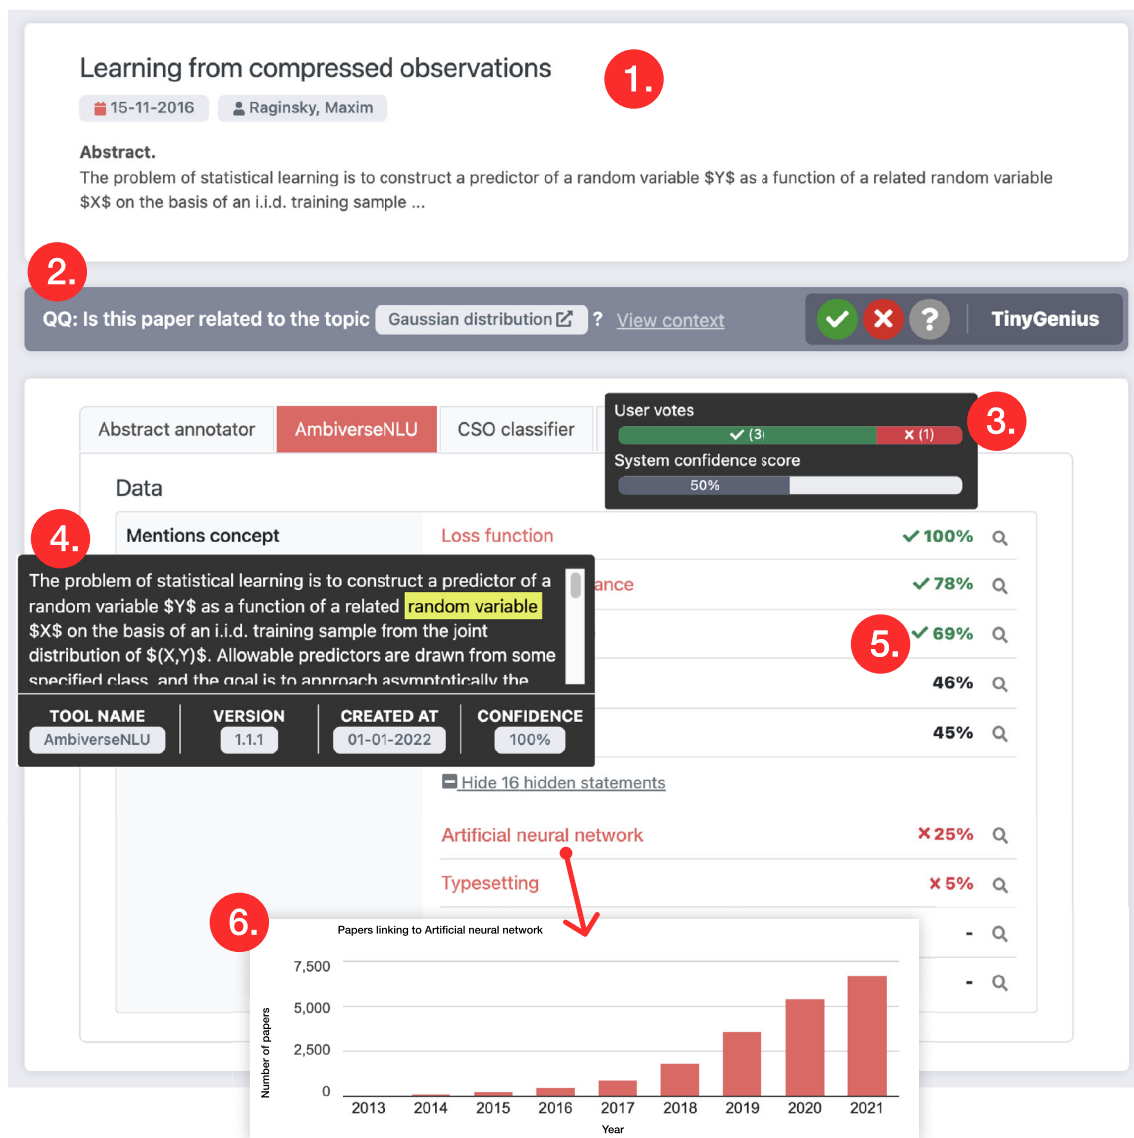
Learning from compressed observations

1.

15-11-2016 Raginsky, Maxim

Abstract.
The problem of statistical learning is to construct a predictor of a random variable $Y$ as a function of a related random variable $X$ on the basis of an i.i.d. training sample ...

2.

QQ: Is this paper related to the topic Gaussian distribution ? View context

TinyGenius

Abstract annotator AmbiverseNLU CSO classifier

User votes
✓ (3 ✗ (1)
System confidence score
50%

3.

Data

Mentions concept

4.

Loss function ✓100%

The problem of statistical learning is to construct a predictor of a random variable $Y$ as a function of a related random variable $X$ on the basis of an i.i.d. training sample from the joint distribution of $(X,Y)$. Allowable predictors are drawn from some specified class, and the goal is to approach asymptotically the

ance ✓78%

5. ✓69%

46%

45%

| TOOL NAME | VERSION | CREATED AT | CONFIDENCE |
|---|---|---|---|
| AmbiverseNLU | 1.1.1 | 01-01-2022 | 100% |

Hide 16 hidden statements

Artificial neural network ✗25%

Typesetting ✗5%

6.

Papers linking to Artificial neural network

-

-

7,500
5,000
2,500
0
Number of papers
2013 2014 2015 2016 2017 2018 2019 2020 2021
Year